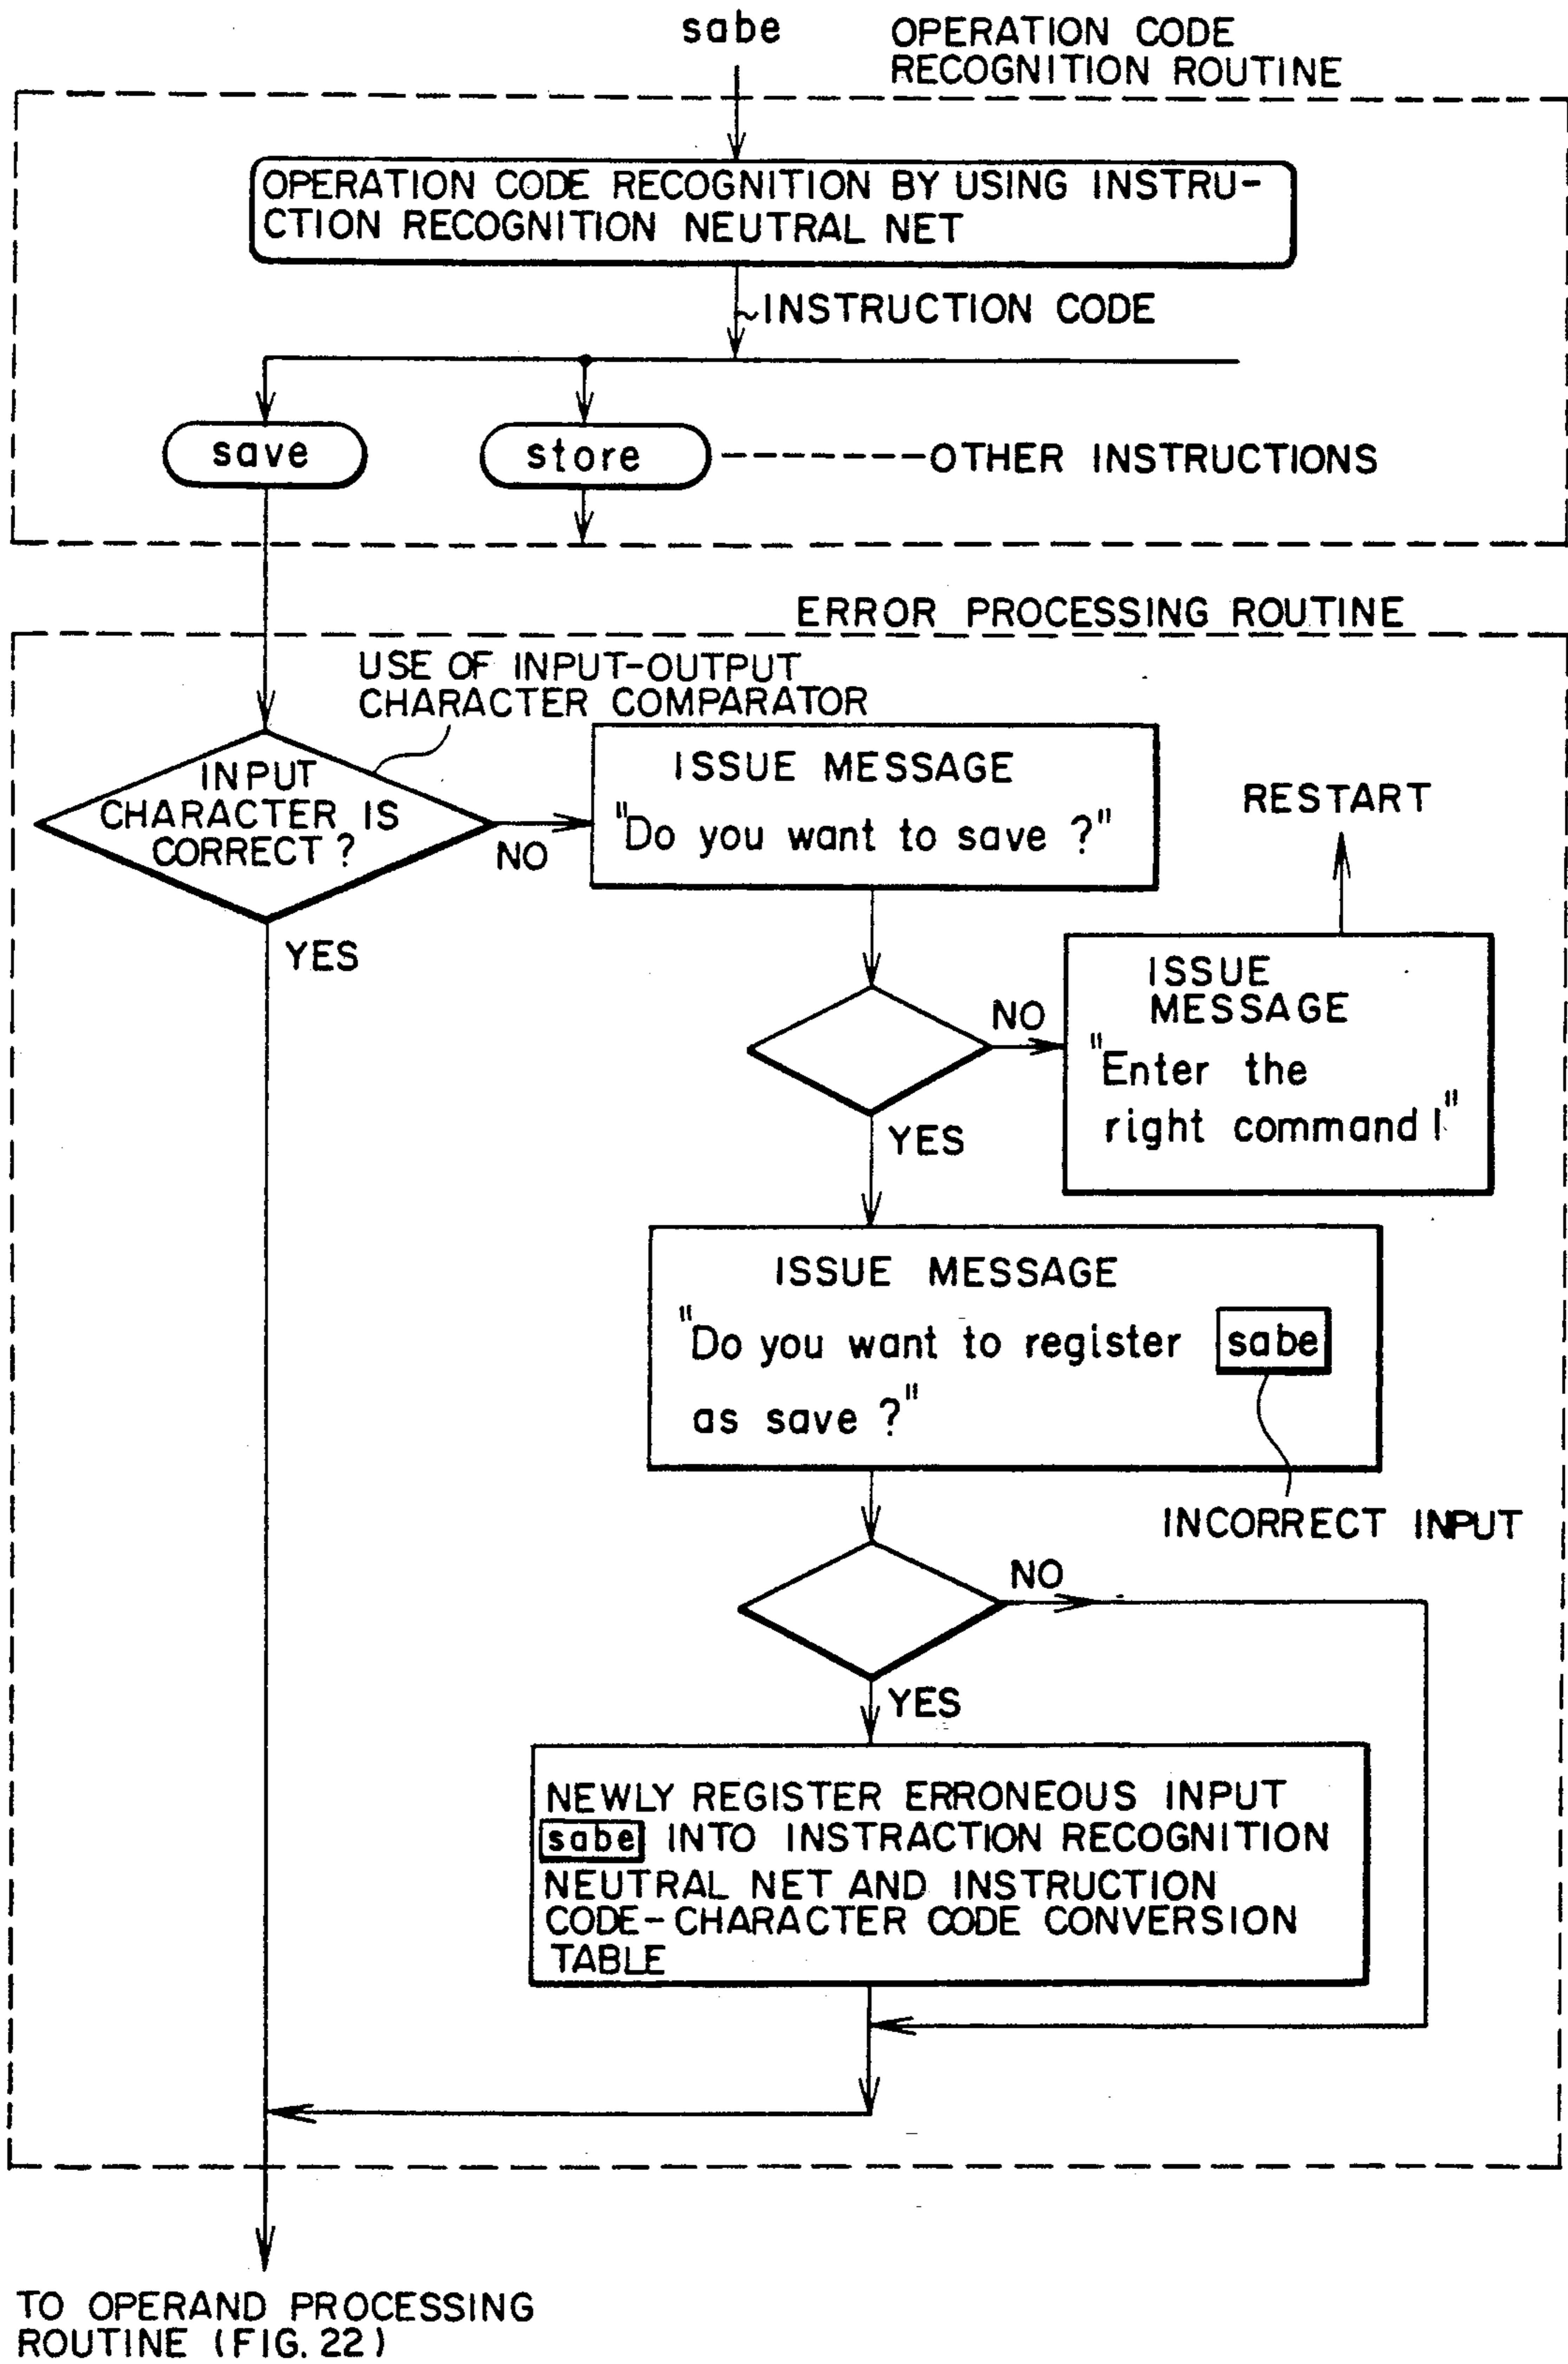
sabe

OPERATION CODE RECOGNITION ROUTINE

OPERATION CODE RECOGNITION BY USING INSTRUCTION RECOGNITION NEUTRAL NET

INSTRUCTION CODE

save

store

OTHER INSTRUCTIONS

ERROR PROCESSING ROUTINE

USE OF INPUT-OUTPUT CHARACTER COMPARATOR

INPUT CHARACTER IS CORRECT ?

NO

ISSUE MESSAGE "Do you want to save ?"

RESTART

YES

NO

ISSUE MESSAGE "Enter the right command !"

YES

ISSUE MESSAGE "Do you want to register sabe as save ?"

INCORRECT INPUT

NO

YES

NEWLY REGISTER ERRONEOUS INPUT sabe INTO INSTRACTION RECOGNITION NEUTRAL NET AND INSTRUCTION CODE-CHARACTER CODE CONVERSION TABLE

TO OPERAND PROCESSING ROUTINE (FIG. 22)